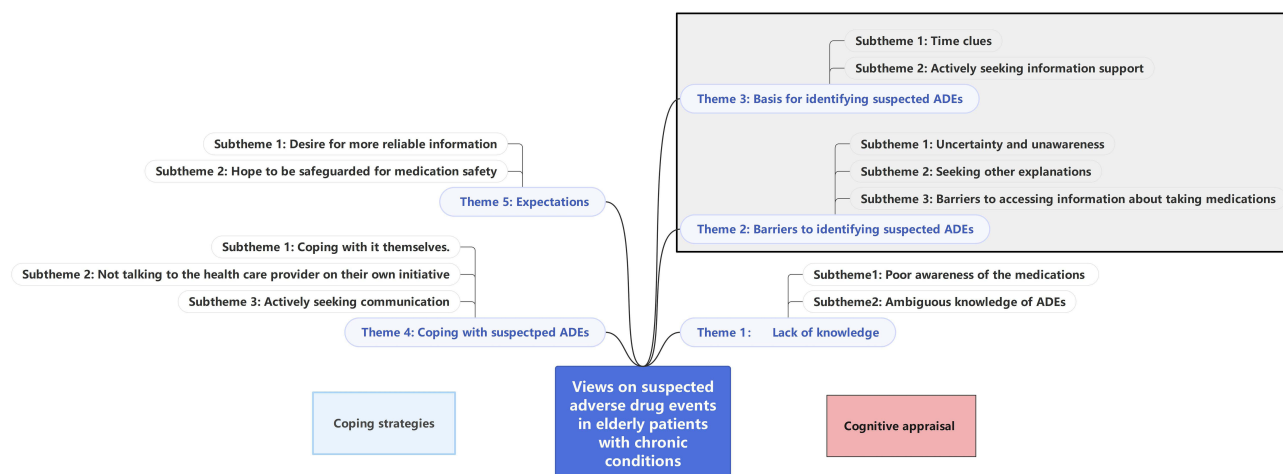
Subtheme 1: Time clues

Subtheme 2: Actively seeking information support

Theme 3: Basis for identifying suspected ADEs

Subtheme 1: Uncertainty and unawareness

Subtheme 2: Seeking other explanations

Subtheme 3: Barriers to accessing information about taking medications

Theme 2: Barriers to identifying suspected ADEs

Subtheme 1: Desire for more reliable information

Subtheme 2: Hope to be safeguarded for medication safety

Theme 5: Expectations

Subtheme 1: Coping with it themselves.

Subtheme 2: Not talking to the health care provider on their own initiative

Subtheme 3: Actively seeking communication

Theme 4: Coping with suspectped ADEs

Subtheme1: Poor awareness of the medications

Subtheme2: Ambiguous knowledge of ADEs

Theme 1: Lack of knowledge

Coping strategies

Views on suspected adverse drug events in elderly patients with chronic conditions

Cognitive appraisal